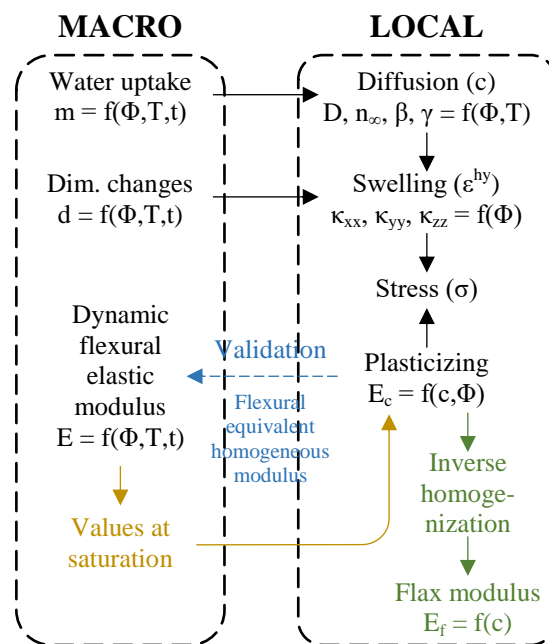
MACRO

Water uptake
m = f(Φ,T,t)

Dim. changes
d = f(Φ,T,t)

Dynamic flexural elastic modulus
E = f(Φ,T,t)

Values at saturation

LOCAL

Diffusion (c)
D, $n_\infty$, β, γ = f(Φ,T)

Swelling ($\varepsilon^{hy}$)
$\kappa_{xx}$, $\kappa_{yy}$, $\kappa_{zz}$ = f(Φ)

Stress (σ)

Plasticizing
$E_c$ = f(c,Φ)

Validation

Flexural equivalent homogeneous modulus

Inverse homogenization

Flax modulus
$E_f$ = f(c)